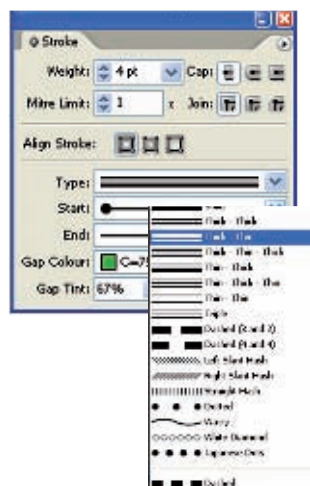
Stroke

Weight: 4 pt

Cap:

Mitre Limit: 1

x

Join:

Align Stroke:

Type:

Start:

End:

Gap Colour: C=7

Gap Tint: 67%

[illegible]

Thick - Thick

Thick - Thin

Thick - Thin - Thick

Thin - Thick

Thin - Thick - Thin

Thin - Thin

Triple

Dashed (3 and 2)

Dashed (4 and 4)

Left Slant Hash

Right Slant Hash

Straight Hash

Dotted

Wavy

White Diamond

Japanese Dots

Dashed